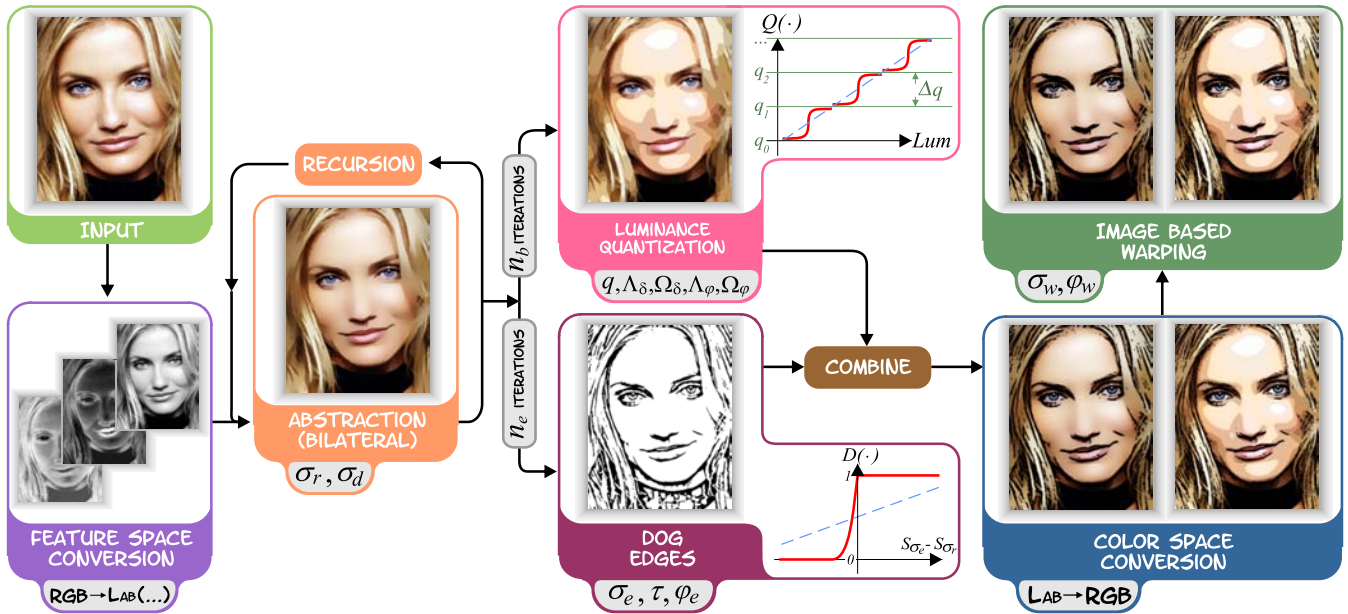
INPUT

FEATURE SPACE CONVERSION

RGB→LAB(...)

RECURSION

ABSTRACTION (BILATERAL)

$\sigma_r, \sigma_d$

$n_b$ ITERATIONS

$n_e$ ITERATIONS

$Q(\cdot)$

...

$q_2$

$q_1$

$q_0$

$\Delta q$

$Lum$

LUMINANCE QUANTIZATION

$q, \Lambda_\delta, \Omega_\delta, \Lambda_\varphi, \Omega_\varphi$

DOG EDGES

$\sigma_e, \tau, \varphi_e$

$D(\cdot)$

1

0

$S_{\sigma_e} - S_{\sigma_r}$

COMBINE

IMAGE BASED WARPING

$\sigma_w, \varphi_w$

COLOR SPACE CONVERSION

LAB→RGB